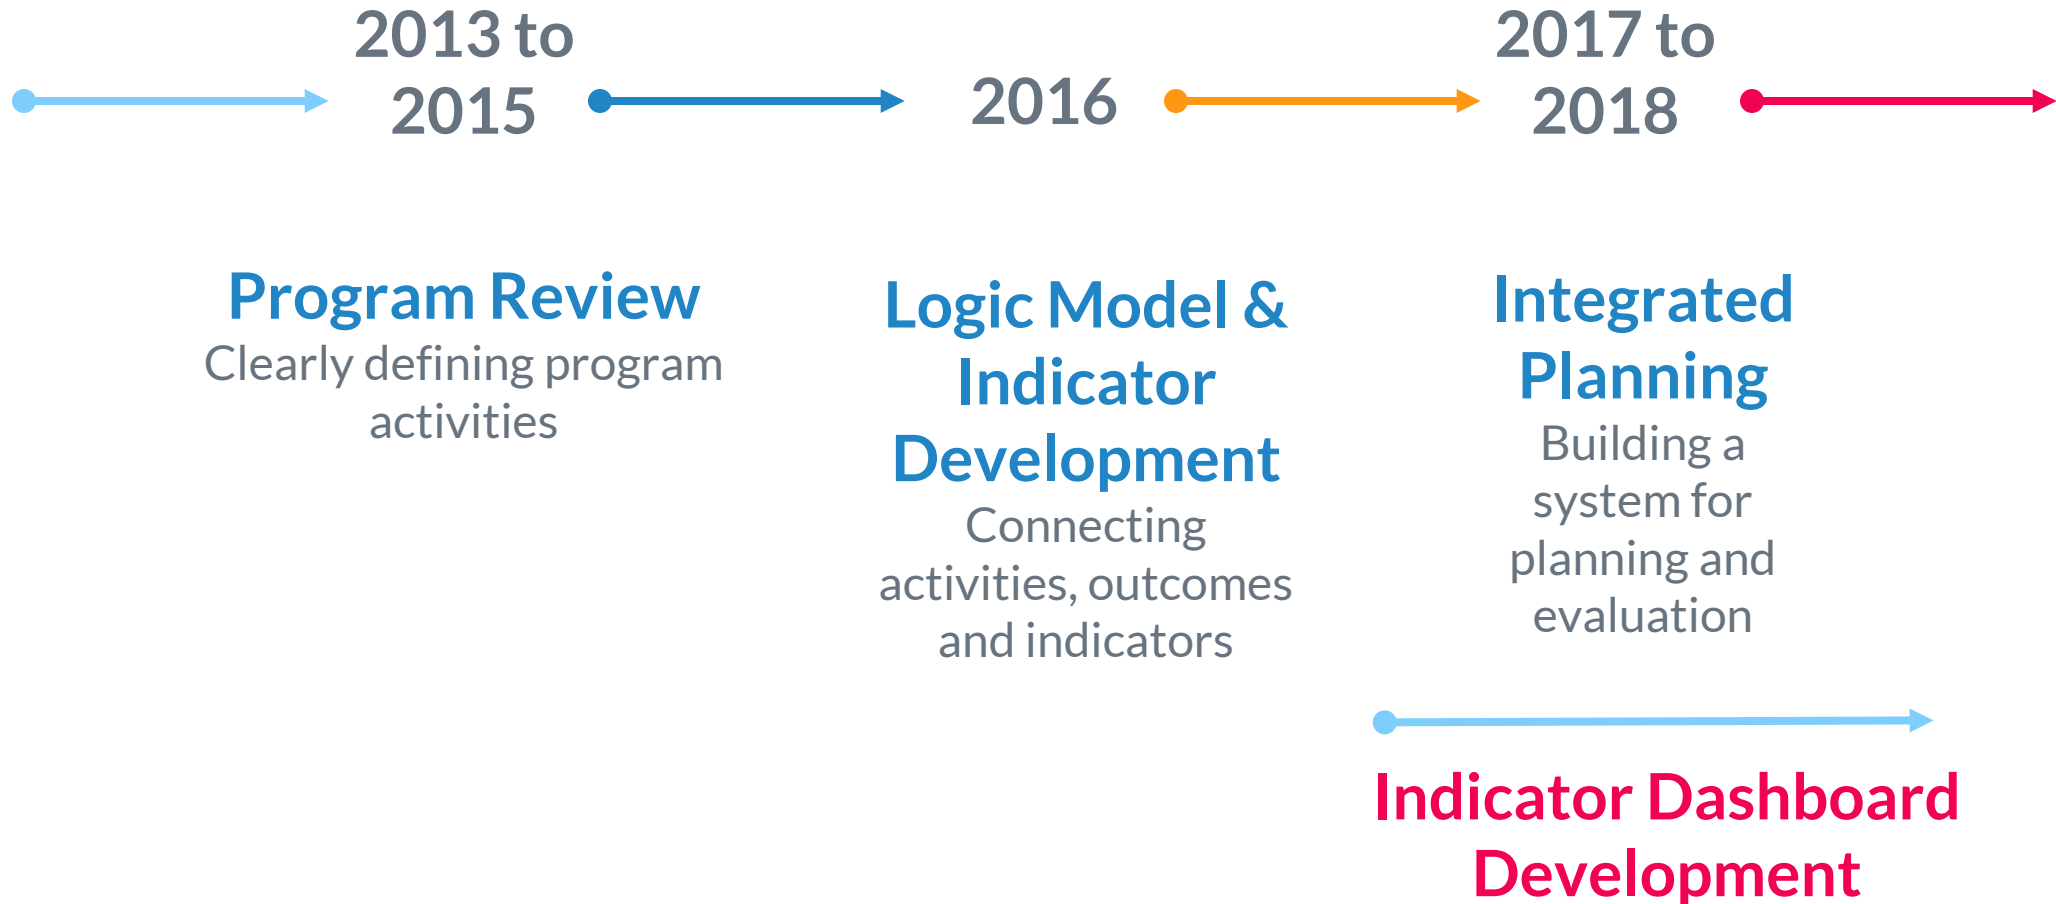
2013 to 2015

2016

2017 to 2018

Program Review
Clearly defining program activities

Logic Model & Indicator Development
Connecting activities, outcomes and indicators

Integrated Planning
Building a system for planning and evaluation

Indicator Dashboard Development